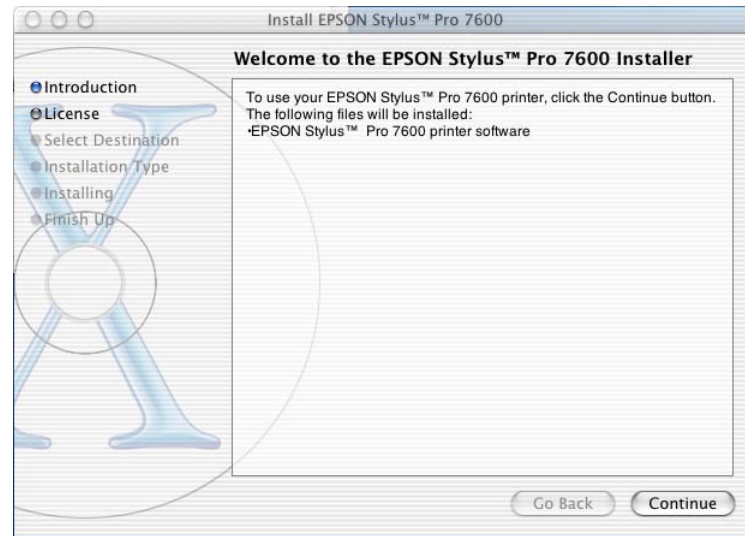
Install EPSON Stylus™ Pro 7600

Welcome to the EPSON Stylus™ Pro 7600 Installer

Introduction
License
Select Destination
Installation Type
Installing
Finish Up

To use your EPSON Stylus™ Pro 7600 printer, click the Continue button.
The following files will be installed:
·EPSON Stylus™ Pro 7600 printer software

Go Back
Continue